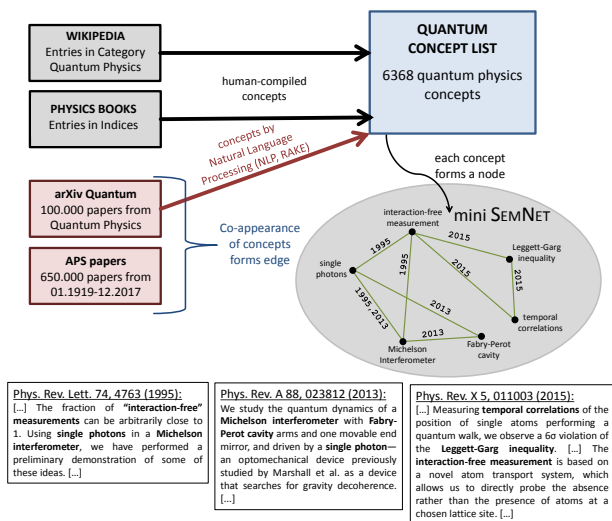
WIKIPEDIA
Entries in Category Quantum Physics

PHYSICS BOOKS
Entries in Indices

human-compiled concepts

QUANTUM CONCEPT LIST
6368 quantum physics concepts

concepts by Natural Language Processing (NLP, RAKE)

each concept forms a node

arXiv Quantum
100.000 papers from Quantum Physics

APS papers
650.000 papers from 01.1919-12.2017

Co-appearance of concepts forms edge

mini SEMNET

interaction-free measurement

single photons

Leggett-Garg inequality

temporal correlations

Michelson Interferometer

Fabry-Perot cavity

1995

1995

2015

2015

2015

2013

1995/2013

2013

Phys. Rev. Lett. 74, 4763 (1995):
[...] The fraction of "interaction-free" measurements can be arbitrarily close to 1. Using single photons in a Michelson interferometer, we have performed a preliminary demonstration of some of these ideas. [...]

Phys. Rev. A 88, 023812 (2013):
We study the quantum dynamics of a Michelson interferometer with Fabry-Perot cavity arms and one movable end mirror, and driven by a single photon—an optomechanical device previously studied by Marshall et al. as a device that searches for gravity decoherence. [...]

Phys. Rev. X 5, 011003 (2015):
[...] Measuring temporal correlations of the position of single atoms performing a quantum walk, we observe a 6σ violation of the Leggett-Garg inequality. [...] The interaction-free measurement is based on a novel atom transport system, which allows us to directly probe the absence rather than the presence of atoms at a chosen lattice site. [...]